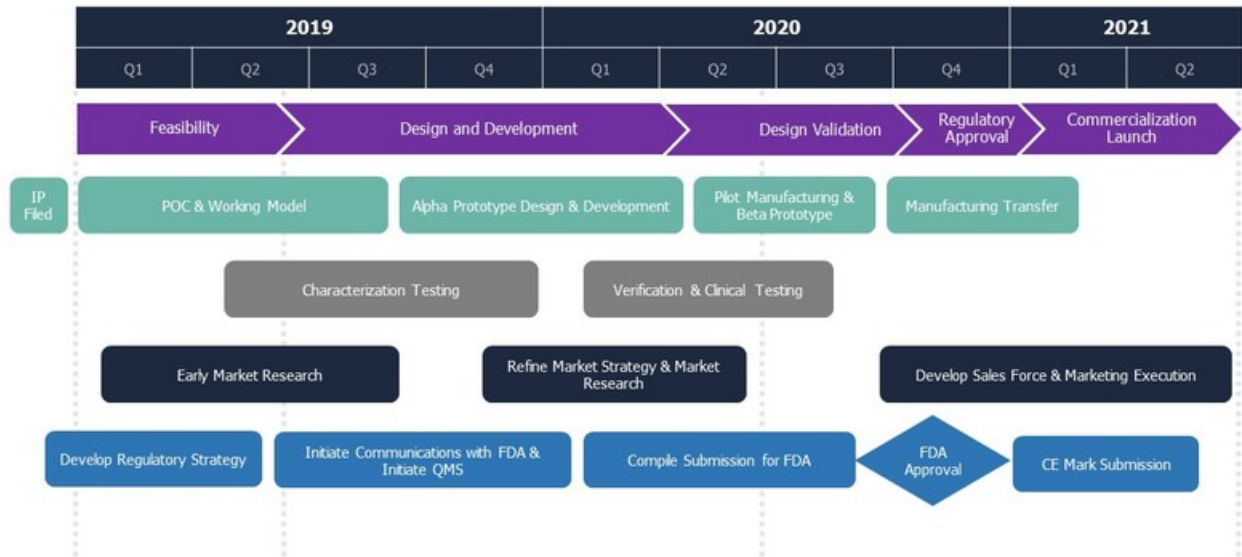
| 2019 | | | | 2020 | | | | 2021 | |
|---|---|---|---|---|---|---|---|---|---|
| Q1 | Q2 | Q3 | Q4 | Q1 | Q2 | Q3 | Q4 | Q1 | Q2 |

Feasibility

Design and Development

Design Validation

Regulatory Approval

Commercialization Launch

IP Filed

POC & Working Model

Alpha Prototype Design & Development

Pilot Manufacturing & Beta Prototype

Manufacturing Transfer

Characterization Testing

Verification & Clinical Testing

Early Market Research

Refine Market Strategy & Market Research

Develop Sales Force & Marketing Execution

Develop Regulatory Strategy

Initiate Communications with FDA & Initiate QMS

Compile Submission for FDA

FDA Approval

CE Mark Submission